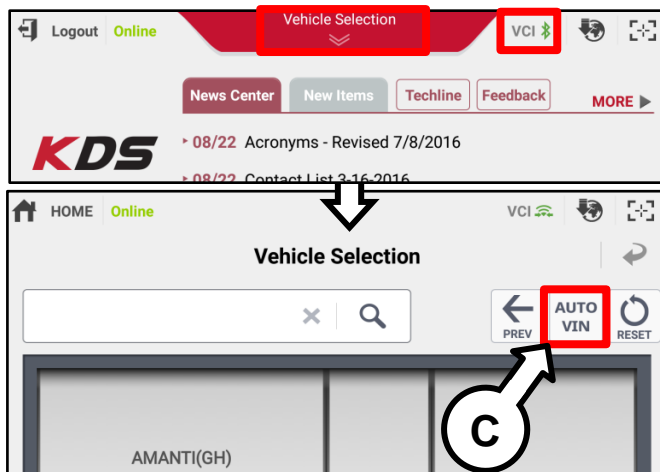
Logout Online

Vehicle Selection

VCI

News Center New Items Techline Feedback MORE

KDS

08/22 Acronyms - Revised 7/8/2016

08/22 Contact List 3-16-2016

HOME Online

VCI

Vehicle Selection

PREV AUTO VIN RESET

C

AMANTI(GH)